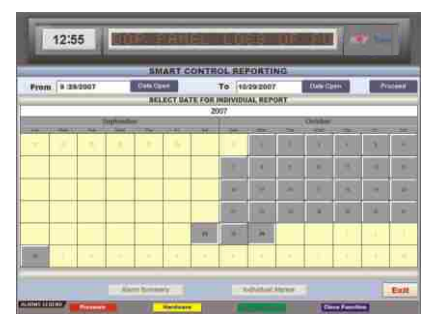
12:55

SMART CONTROL REPORTING

From 9/29/2007 Date Open To 10/29/2007 Date Open Proceed

SELECT DATE FOR INDIVIDUAL REPORT

2007

September

October

29

30

Alarm Summary

Individual Alarms

Exit

ALARM LEGEND Pressure Hardware Door Function